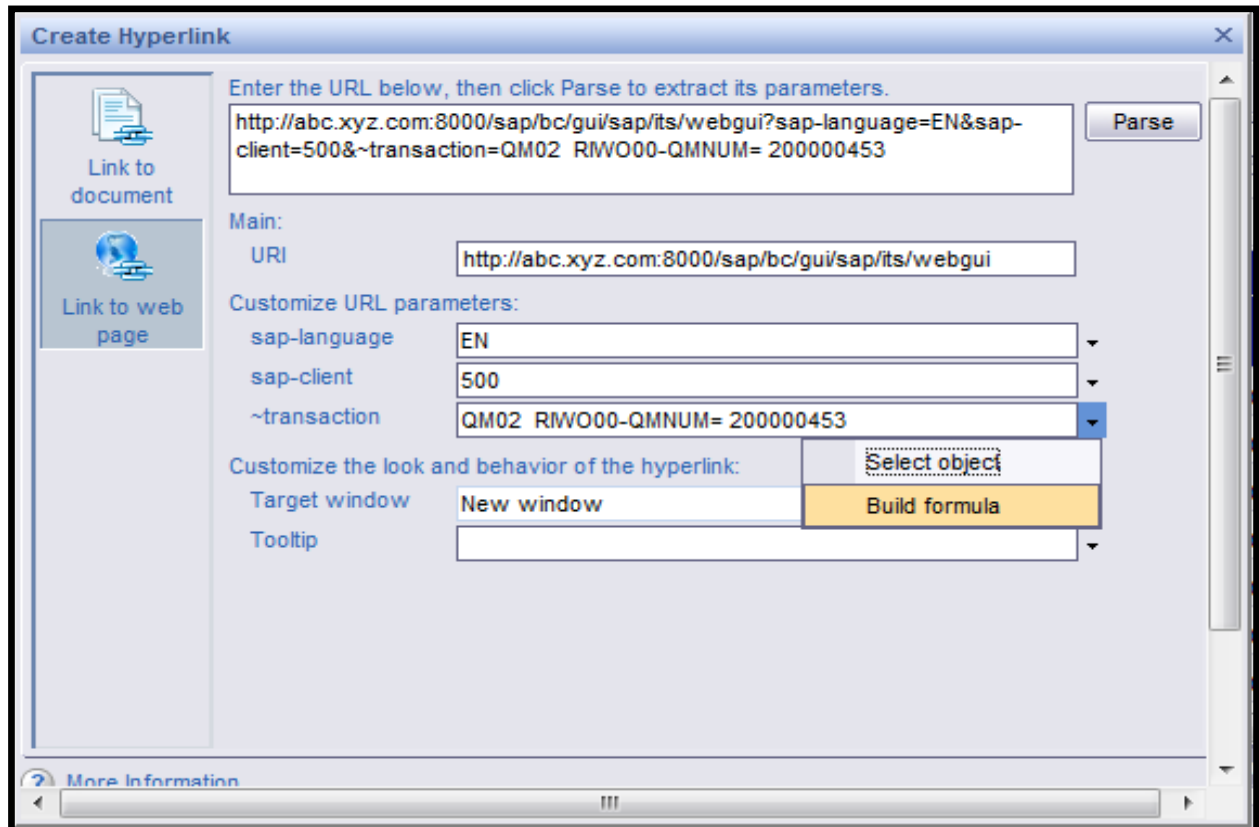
Create Hyperlink

Link to document

Link to web page

Enter the URL below, then click Parse to extract its parameters.

http://abc.xyz.com:8000/sap/bc/gui/sap/its/webgui?sap-language=EN&sap-client=500&~transaction=QM02 RIWO00-QMNUM= 200000453

Parse

Main:

URI http://abc.xyz.com:8000/sap/bc/gui/sap/its/webgui

Customize URL parameters:

sap-language EN

sap-client 500

~transaction QM02 RIWO00-QMNUM= 200000453

Select object

Build formula

Customize the look and behavior of the hyperlink:

Target window New window

Tooltip

More Information